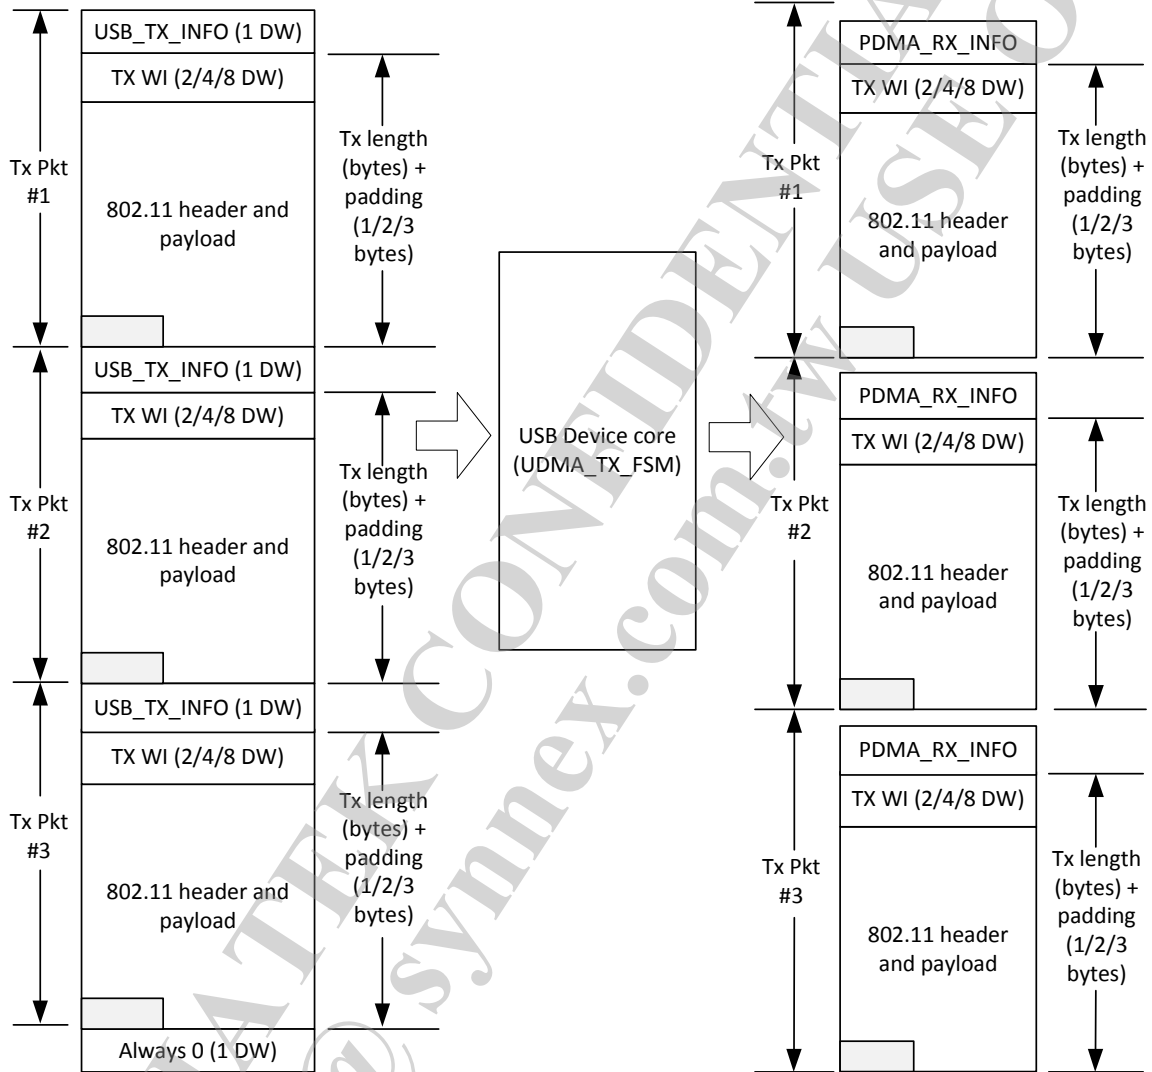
Tx Pkt #1

USB_TX_INFO (1 DW)

TX WI (2/4/8 DW)

802.11 header and payload

Tx length (bytes) + padding (1/2/3 bytes)

Tx Pkt #2

USB_TX_INFO (1 DW)

TX WI (2/4/8 DW)

802.11 header and payload

Tx length (bytes) + padding (1/2/3 bytes)

Tx Pkt #3

USB_TX_INFO (1 DW)

TX WI (2/4/8 DW)

802.11 header and payload

Tx length (bytes) + padding (1/2/3 bytes)

Always 0 (1 DW)

USB Device core (UDMA_TX_FSM)

Tx Pkt #1

PDMA_RX_INFO

TX WI (2/4/8 DW)

802.11 header and payload

Tx length (bytes) + padding (1/2/3 bytes)

Tx Pkt #2

PDMA_RX_INFO

TX WI (2/4/8 DW)

802.11 header and payload

Tx length (bytes) + padding (1/2/3 bytes)

Tx Pkt #3

PDMA_RX_INFO

TX WI (2/4/8 DW)

802.11 header and payload

Tx length (bytes) + padding (1/2/3 bytes)

MEDIATEK CONFIDENTIAL FOR USE @synnex.com.tw USE ONLY